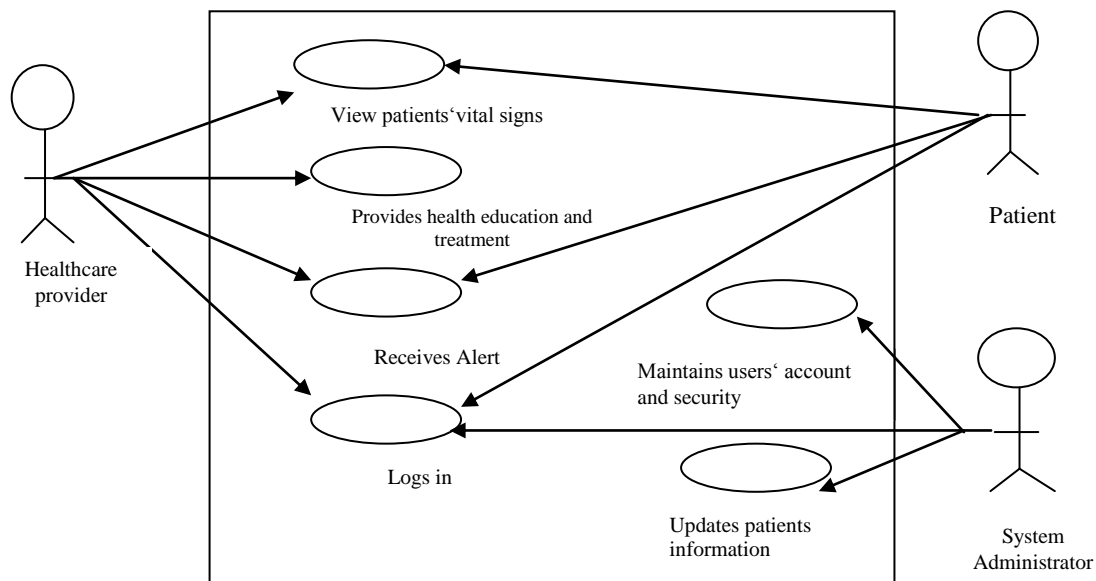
View patients'vital signs

Provides health education and treatment

Receives Alert

Logs in

Maintains users' account and security

Updates patients information

Healthcare provider

Patient

System Administrator